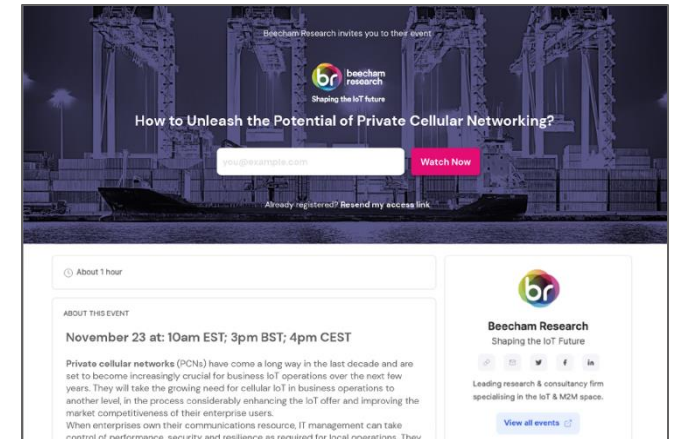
Beecham Research invites you to their event

br beecham research
Shaping the IoT future

How to Unleash the Potential of Private Cellular Networking?

you@example.com

Watch Now

Already registered? Resend my access link

About 1 hour

ABOUT THIS EVENT

November 23 at: 10am EST; 3pm BST; 4pm CEST

Private cellular networks (PCNs) have come a long way in the last decade and are set to become increasingly crucial for business IoT operations over the next few years. They will take the growing need for cellular IoT in business operations to another level, in the process considerably enhancing the IoT offer and improving the market competitiveness of their enterprise users.
When enterprises own their communications resource, IT management can take control of performance, security and resilience as required for local operations. They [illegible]

br

Beecham Research

Shaping the IoT Future

Leading research & consultancy firm specialising in the IoT & M2M space.

View all events